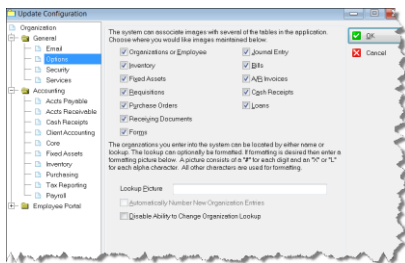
Update Configuration

Organization
General
Email
Options
Security
Services
Accounting
Accts Payable
Accts Receivable
Cash Receipts
Client Accounting
Core
Fixed Assets
Inventory
Purchasing
Tax Reporting
Payroll
Employee Portal

The system can associate images with several of the tables in the application. Choose where you would like images maintained below.

Organizations or Employee
Journal Entry
Inventory
Bills
Fixed Assets
A/R Invoices
Requisitions
Cash Receipts
Purchase Orders
Loans
Receiving Documents
Forms

The organizations you enter into the system can be located by either name or lookup. The lookup can optionally be formatted. If formatting is desired then enter a formatting picture below. A picture consists of a "#" for each digit and an "X" or "L" for each alpha character. All other characters are used for formatting.

Lookup Picture

Automatically Number New Organization Entries
Disable Ability to Change Organization Lookup

OK
Cancel